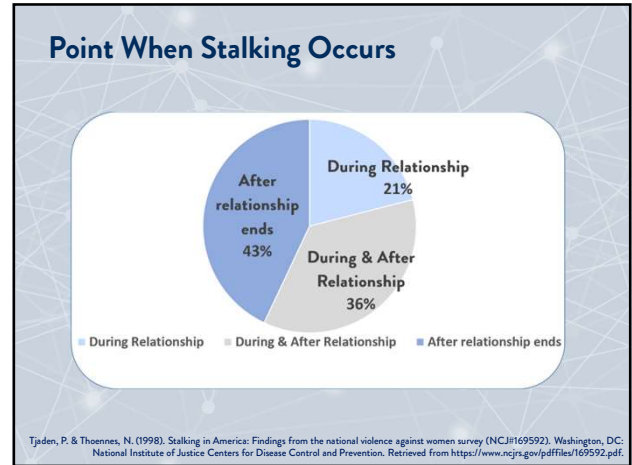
Point When Stalking Occurs

During Relationship
21%

During & After Relationship
36%

After relationship ends
43%

During Relationship
During & After Relationship
After relationship ends

Tjaden, P. & Thoennes, N. (1998). Stalking in America: Findings from the national violence against women survey (NCJ#169592). Washington, DC: National Institute of Justice Centers for Disease Control and Prevention. Retrieved from https://www.ncjrs.gov/pdffiles/169592.pdf.